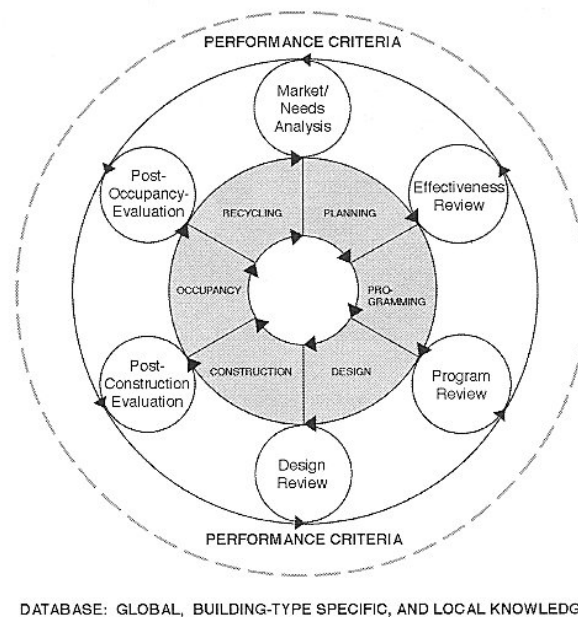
PERFORMANCE CRITERIA

Market/ Needs Analysis

Effectiveness Review

Program Review

Design Review

Post-Construction Evaluation

Post-Occupancy-Evaluation

RECYCLING

PLANNING

PROGRAMMING

DESIGN

CONSTRUCTION

OCCUPANCY

PERFORMANCE CRITERIA

DATABASE: GLOBAL, BUILDING-TYPE SPECIFIC, AND LOCAL KNOWLEDG